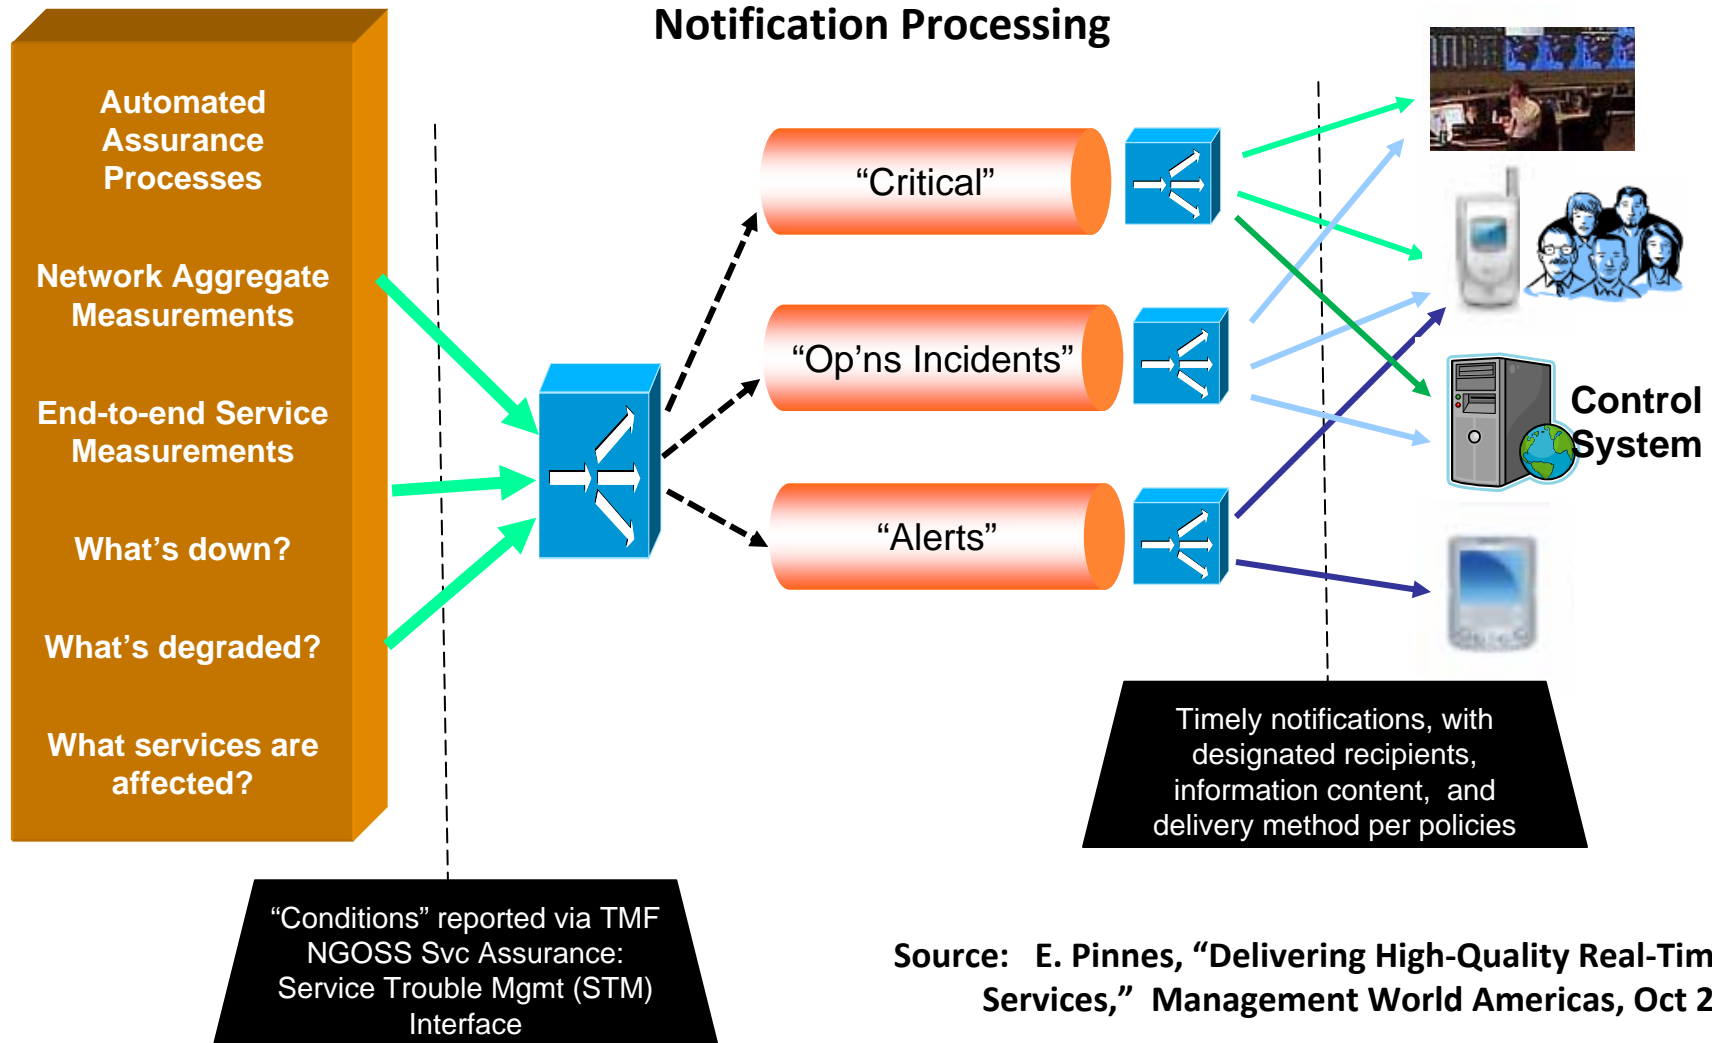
Notification Processing

Automated Assurance Processes

Network Aggregate Measurements

End-to-end Service Measurements

What’s down?

What’s degraded?

What services are affected?

“Critical”

“Op’ns Incidents”

“Alerts”

Control System

Timely notifications, with designated recipients, information content, and delivery method per policies

“Conditions” reported via TMF NGOSS Svc Assurance: Service Trouble Mgmt (STM) Interface

Source: E. Pinnes, “Delivering High-Quality Real-Tim
Services,” Management World Americas, Oct 2